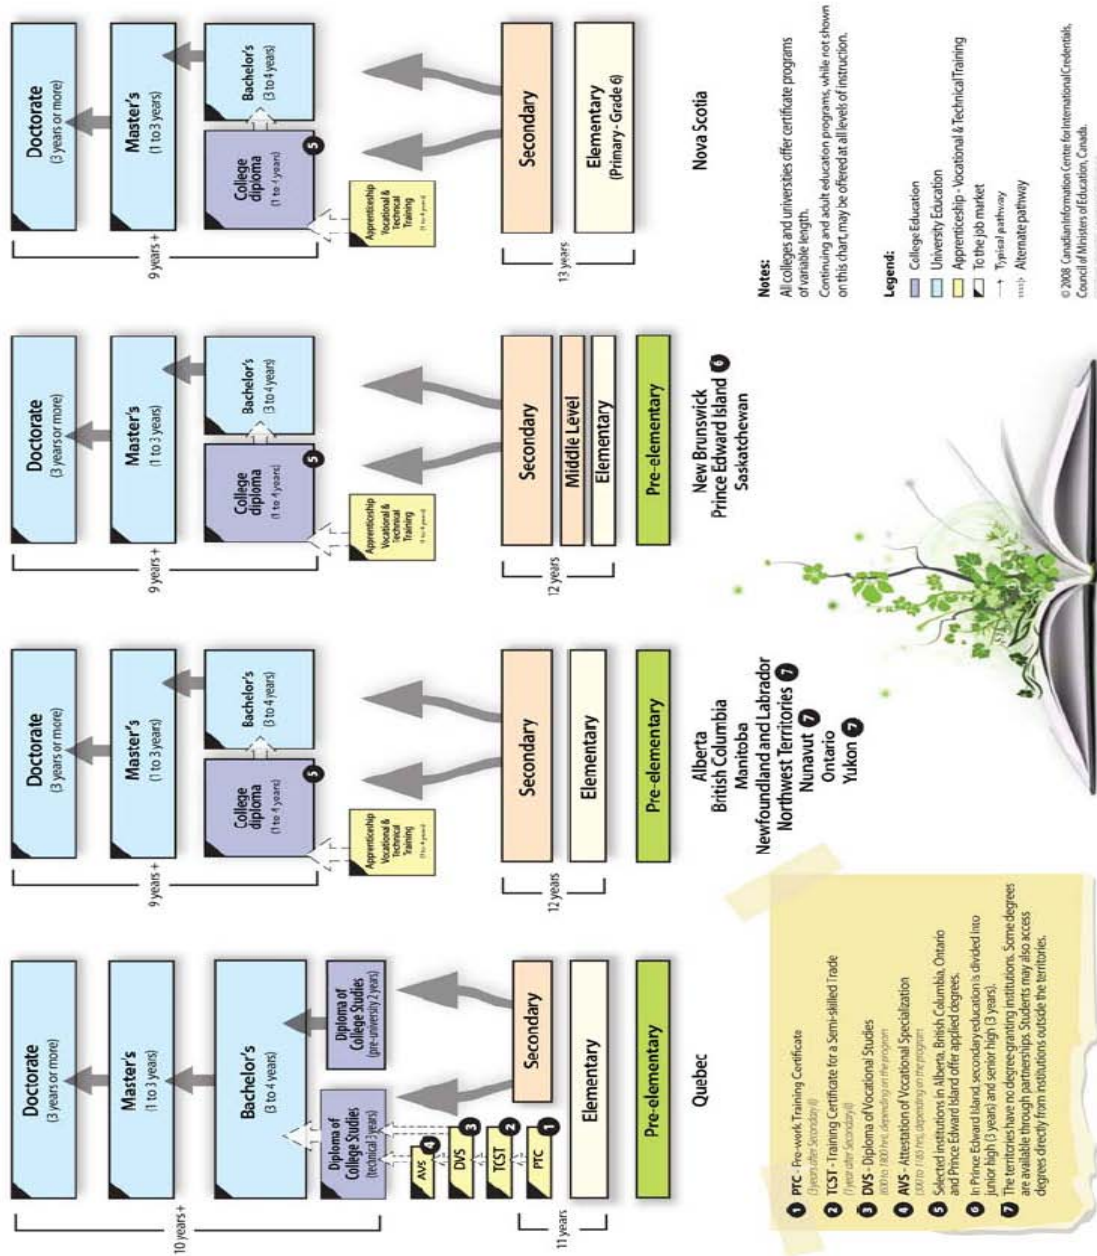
Quebec

Doctorate (3 years or more)

Master's (1 to 3 years)

Bachelor's (3 to 4 years)

Diploma of College Studies (technical 3 years)

Diploma of College Studies (pre-university 2 years)

AVS 4

DVS 3

TCST 2

PTC 1

Secondary

Elementary

Pre-elementary

10 years +

11 years

Alberta
British Columbia
Manitoba
Newfoundland and Labrador
Northwest Territories 7
Nunavut 7
Ontario
Yukon 7

Doctorate (3 years or more)

Master's (1 to 3 years)

College diploma (1 to 4 years) 5

Bachelor's (3 to 4 years)

Apprenticeship Vocational & Technical Training (1 to 4 years)

Secondary

Elementary

Pre-elementary

9 years +

12 years

New Brunswick
Prince Edward Island 6
Saskatchewan

Doctorate (3 years or more)

Master's (1 to 3 years)

College diploma (1 to 4 years) 5

Bachelor's (3 to 4 years)

Apprenticeship Vocational & Technical Training (1 to 4 years)

Secondary

Middle Level

Elementary

Pre-elementary

9 years +

12 years

Nova Scotia

Doctorate (3 years or more)

Master's (1 to 3 years)

College diploma (1 to 4 years) 5

Bachelor's (3 to 4 years)

Apprenticeship Vocational & Technical Training (1 to 4 years)

Secondary

Elementary (Primary - Grade 6)

9 years +

13 years

1 PTC - Pre-work Training Certificate (3 years after Secondary II)
2 TCST - Training Certificate for a Semi-skilled Trade (1 year after Secondary II)
3 DVS - Diploma of Vocational Studies (600 to 1800 hrs, depending on the program)
4 AVS - Attestation of Vocational Specialization (300 to 1185 hrs, depending on the program)
5 Selected institutions in Alberta, British Columbia, Ontario and Prince Edward Island offer applied degrees.
6 In Prince Edward Island, secondary education is divided into junior high (3 years) and senior high (3 years).
7 The territories have no degree-granting institutions. Some degrees are available through partnerships. Students may also access degrees directly from institutions outside the territories.

Notes:
All colleges and universities offer certificate programs of variable length.
Continuing and adult education programs, while not shown on this chart, may be offered at all levels of instruction.

Legend:
College Education
University Education
Apprenticeship - Vocational & Technical Training
To the job market
Typical pathway
Alternate pathway

© 2008 Canadian Information Centre for International Credentials, Council of Ministers of Education, Canada.